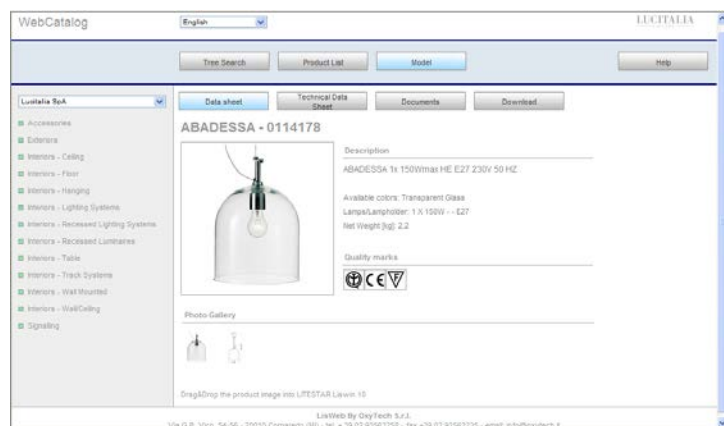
WebCatalog

English

LUCITALIA

Tree Search

Product List

Model

Help

Lucitalia SpA

Accessories

Exteriors

Interiors - Ceiling

Interiors - Floor

Interiors - Hanging

Interiors - Lighting Systems

Interiors - Recessed Lighting Systems

Interiors - Recessed Luminaires

Interiors - Table

Interiors - Track Systems

Interiors - Wall Mounted

Interiors - Wall/Ceiling

Signalling

Data sheet

Technical Data Sheet

Documents

Download

ABADESSA - 0114178

Description

ABADESSA 1x 150Wmax HE E27 230V 50 HZ

Available colors: Transparent Glass

Lamps/Lampholder: 1 X 150W - - E27

Net Weight [kg]: 2,2

Quality marks

Photo Gallery

Drag&Drop the product image into LITESTAR Liswin 10

LisWeb By OxyTech S.r.l.

Via G.B. Vico, 54-56 - 20010 Cornaredo (MI) - tel. +39 02 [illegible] - fax +39 02 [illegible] - email: info@oxytech.it